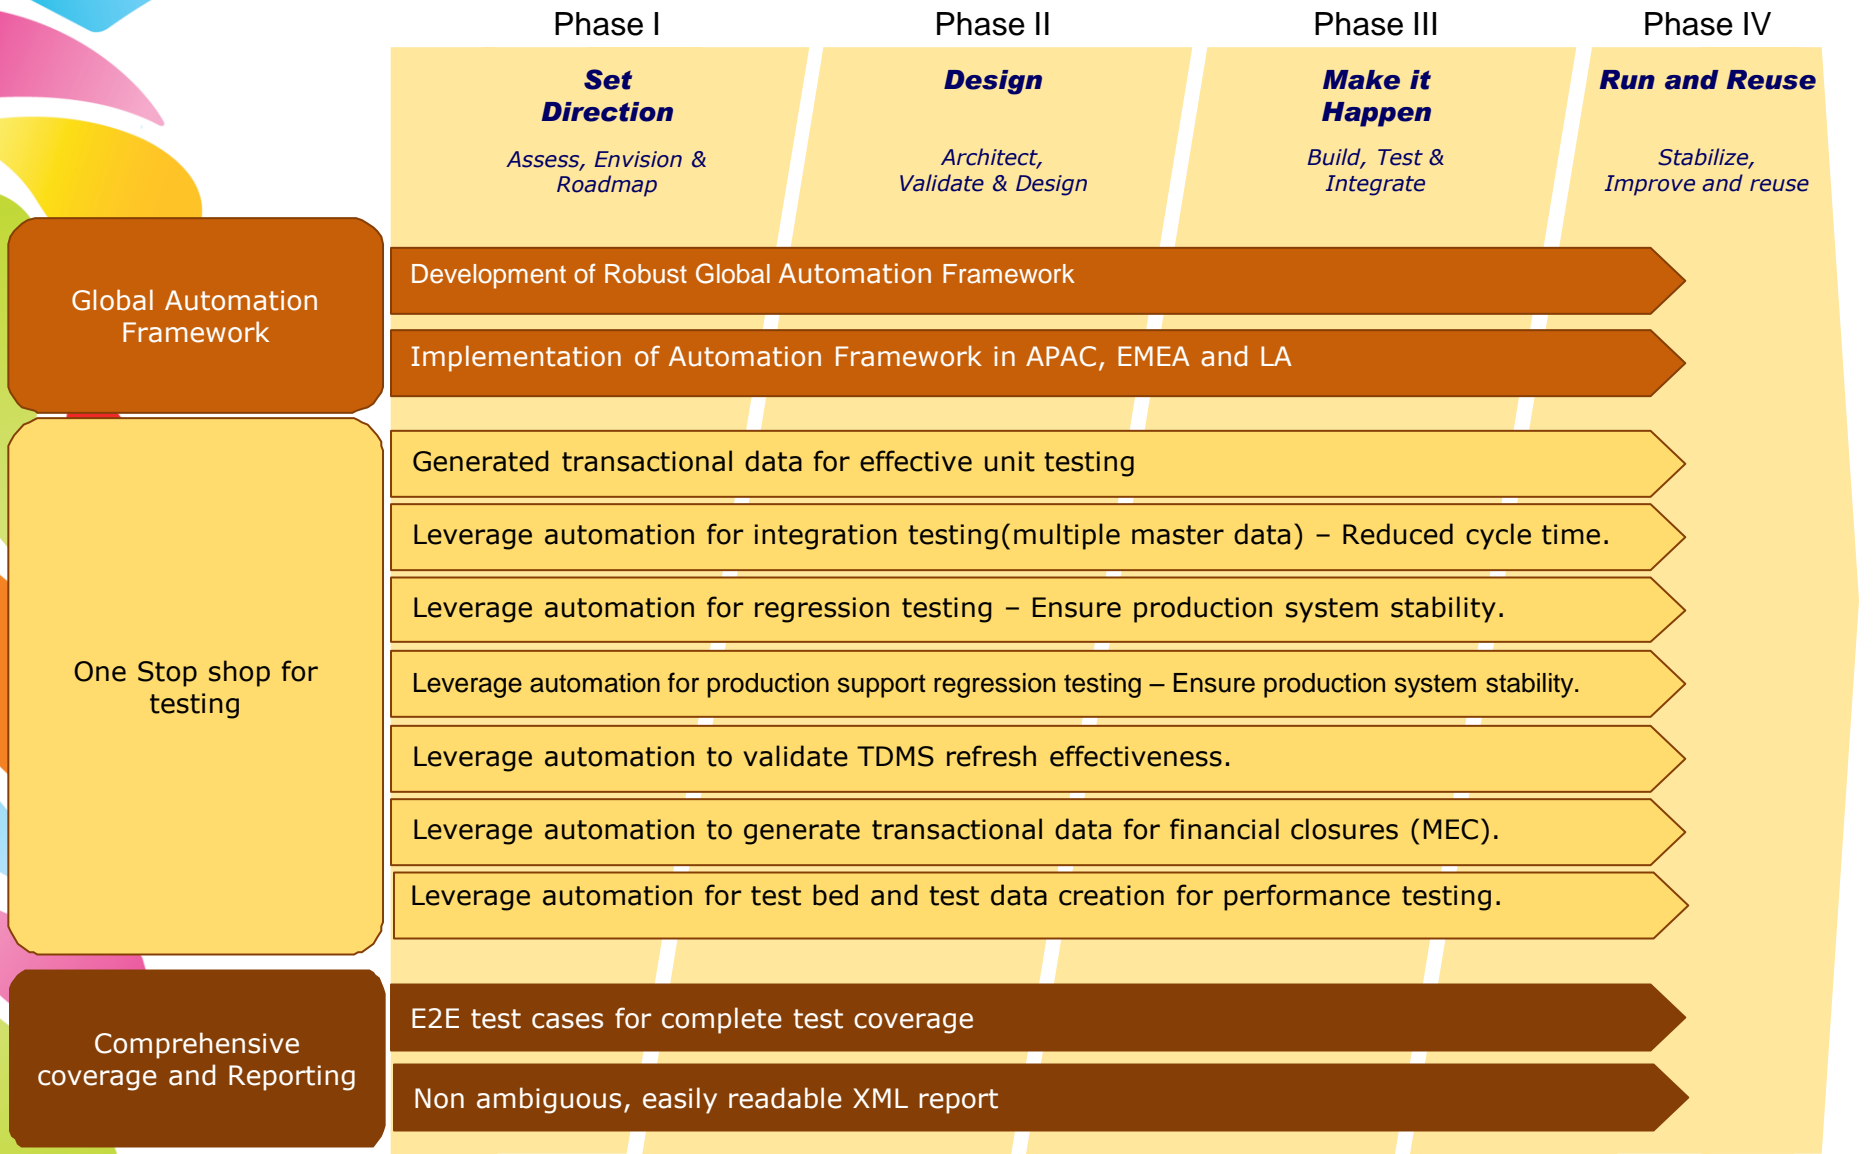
Phase I

Set Direction

Assess, Envision & Roadmap

Phase II

Design

Architect, Validate & Design

Phase III

Make it Happen

Build, Test & Integrate

Phase IV

Run and Reuse

Stabilize, Improve and reuse

Global Automation Framework

Development of Robust Global Automation Framework

Implementation of Automation Framework in APAC, EMEA and LA

One Stop shop for testing

Generated transactional data for effective unit testing

Leverage automation for integration testing(multiple master data) – Reduced cycle time.

Leverage automation for regression testing – Ensure production system stability.

Leverage automation for production support regression testing – Ensure production system stability.

Leverage automation to validate TDMS refresh effectiveness.

Leverage automation to generate transactional data for financial closures (MEC).

Leverage automation for test bed and test data creation for performance testing.

Comprehensive coverage and Reporting

E2E test cases for complete test coverage

Non ambiguous, easily readable XML report